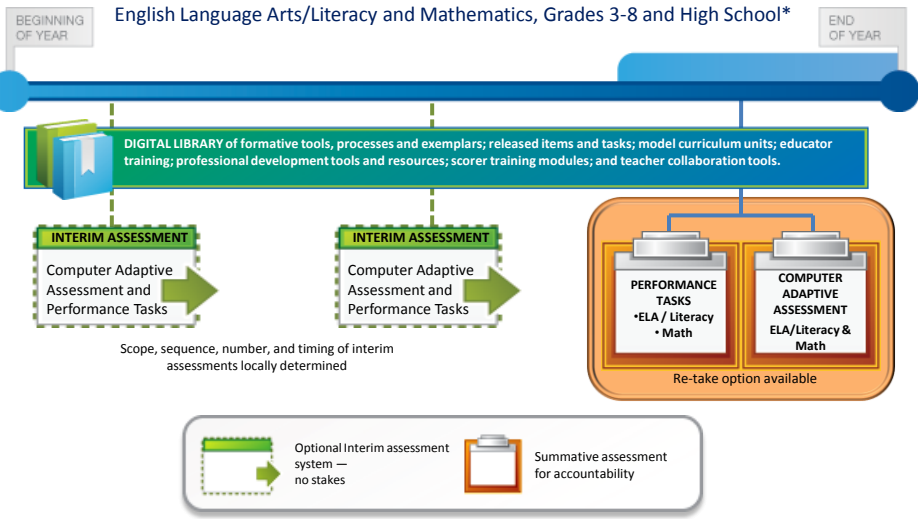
BEGINNING OF YEAR

English Language Arts/Literacy and Mathematics, Grades 3-8 and High School*

END OF YEAR

DIGITAL LIBRARY of formative tools, processes and exemplars; released items and tasks; model curriculum units; educator training; professional development tools and resources; scorer training modules; and teacher collaboration tools.

INTERIM ASSESSMENT

Computer Adaptive Assessment and Performance Tasks

INTERIM ASSESSMENT

Computer Adaptive Assessment and Performance Tasks

Scope, sequence, number, and timing of interim assessments locally determined

PERFORMANCE TASKS
•ELA / Literacy
• Math

COMPUTER ADAPTIVE ASSESSMENT
ELA/Literacy & Math

Re-take option available

Optional Interim assessment system — no stakes

Summative assessment for accountability